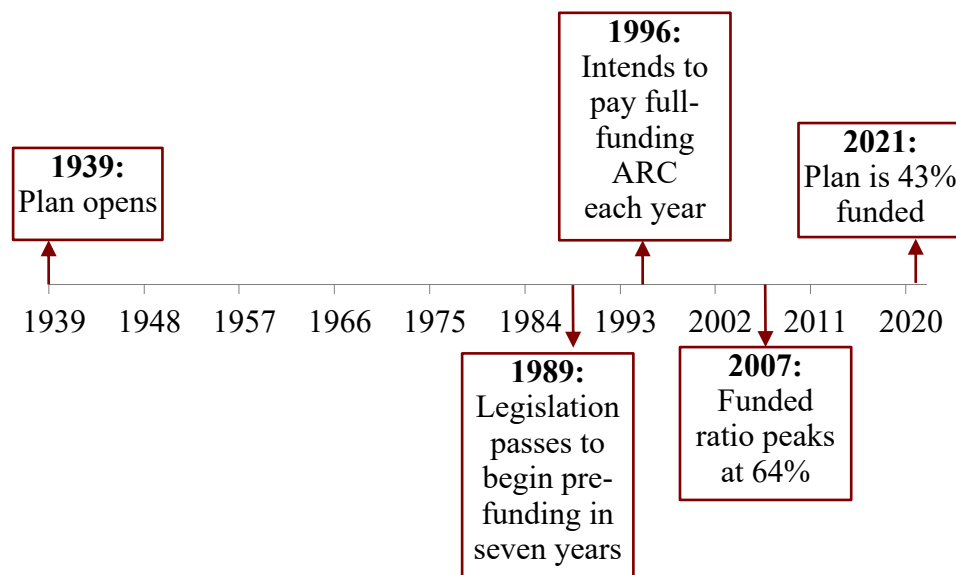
1939:
Plan opens

1996:
Intends to pay full-funding ARC each year

2021:
Plan is 43% funded

1939 1948 1957 1966 1975 1984 1993 2002 2011 2020

1989:
Legislation passes to begin pre-funding in seven years

2007:
Funded ratio peaks at 64%